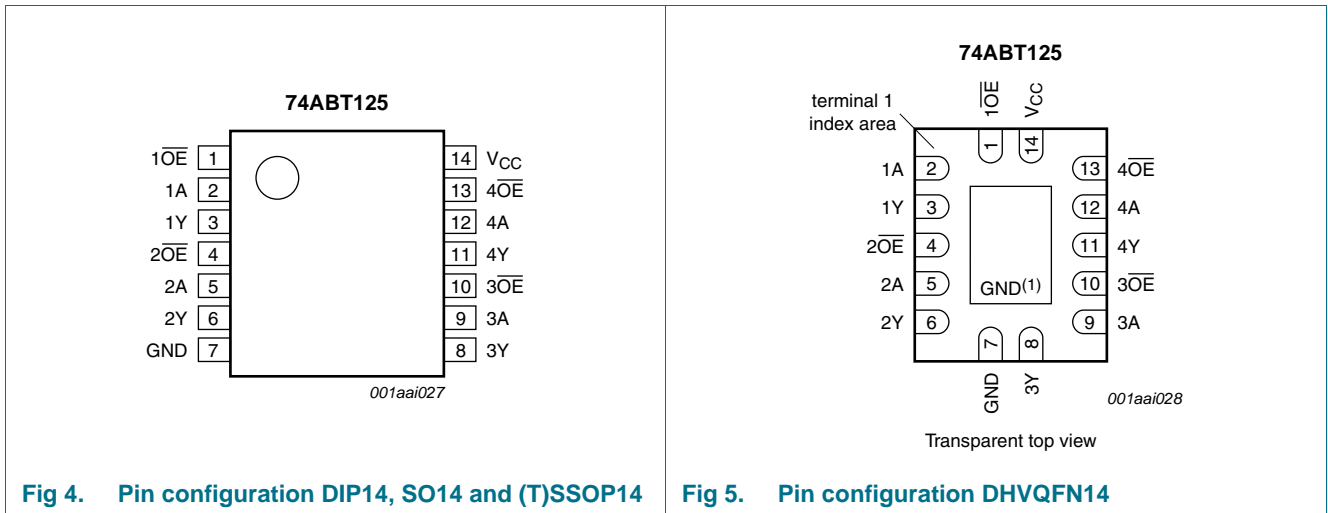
74ABT125

$1\overline{OE}$ 1
1A 2
1Y 3
$2\overline{OE}$ 4
2A 5
2Y 6
GND 7

14 $V_{CC}$
13 $4\overline{OE}$
12 4A
11 4Y
10 $3\overline{OE}$
9 3A
8 3Y

001aai027

Fig 4. Pin configuration DIP14, SO14 and (T)SSOP14

74ABT125

terminal 1 index area

$1\overline{OE}$ 1
$V_{CC}$ 14

1A 2
1Y 3
$2\overline{OE}$ 4
2A 5
2Y 6

13 $4\overline{OE}$
12 4A
11 4Y
10 $3\overline{OE}$
9 3A

GND$^{(1)}$

7 GND
8 3Y

001aai028

Transparent top view

Fig 5. Pin configuration DHVQFN14